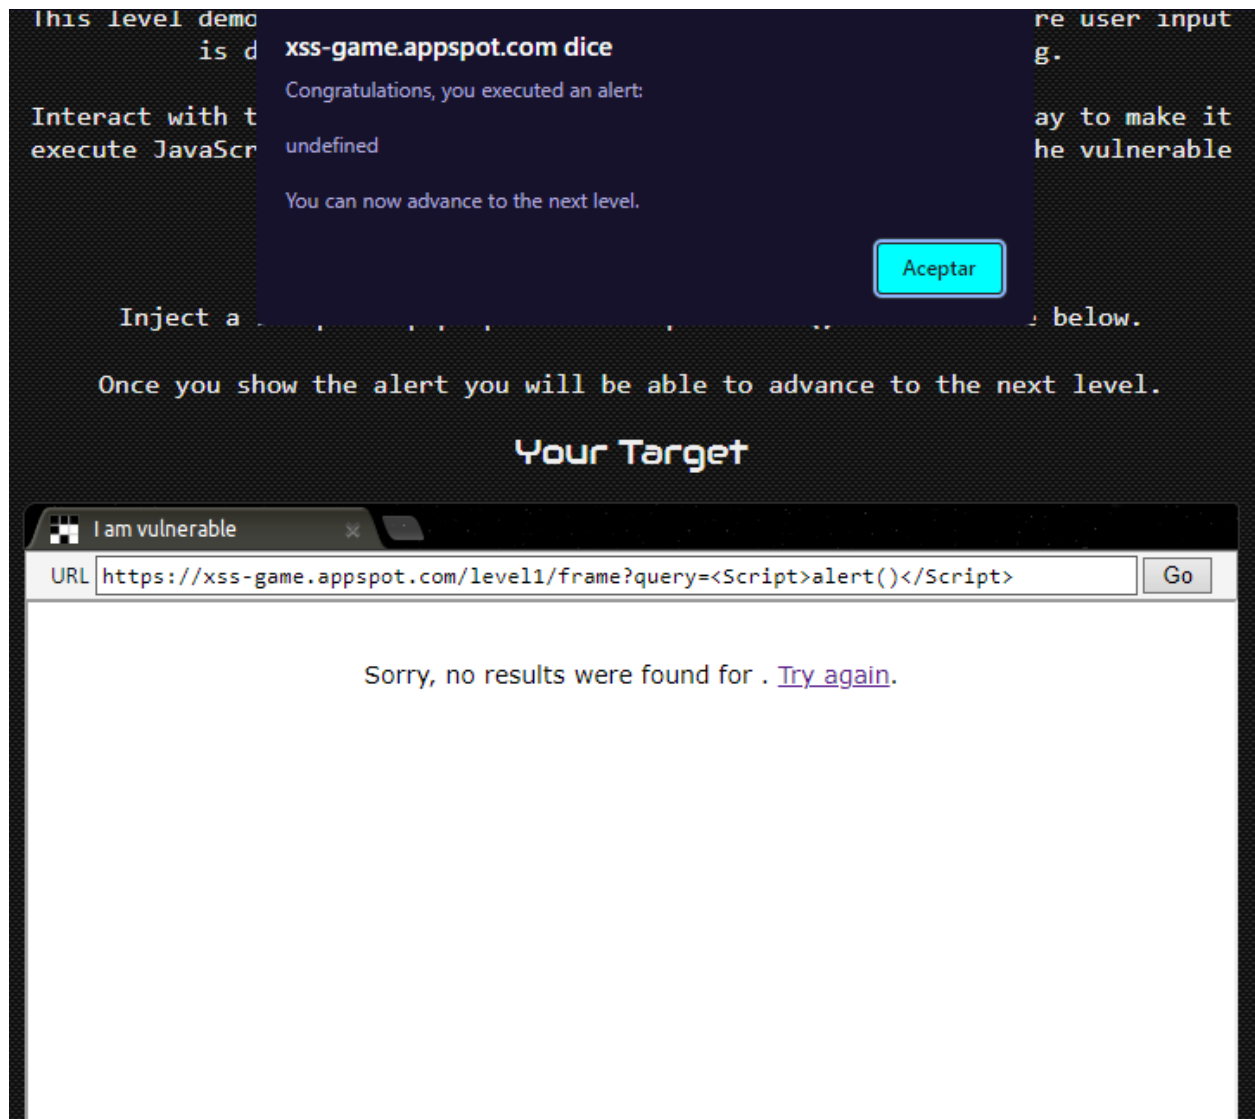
This level demo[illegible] re user input is d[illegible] g.

Interact with t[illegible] ay to make it execute JavaScr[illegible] he vulnerable

xss-game.appspot.com dice

Congratulations, you executed an alert:

undefined

You can now advance to the next level.

Aceptar

Inject a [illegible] below.

Once you show the alert you will be able to advance to the next level.

Your Target

I am vulnerable

URL https://xss-game.appspot.com/level1/frame?query=<Script>alert()</Script> Go

Sorry, no results were found for . Try again.